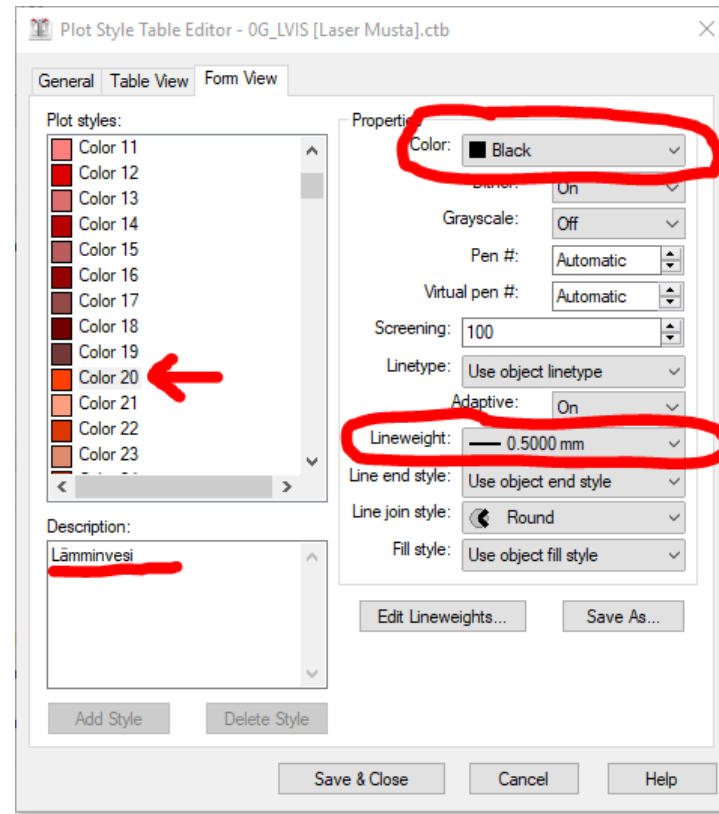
Plot Style Table Editor - 0G_LVIS [Laser Musta].ctb

General | Table View | Form View

Plot styles:
Color 11
Color 12
Color 13
Color 14
Color 15
Color 16
Color 17
Color 18
Color 19
Color 20
Color 21
Color 22
Color 23

Description:
Lämminvesi

Add Style | Delete Style

Properti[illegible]
Color: Black
Dither: On
Grayscale: Off
Pen #: Automatic
Virtual pen #: Automatic
Screening: 100
Linetype: Use object linetype
Adaptive: On
Lineweight: 0.5000 mm
Line end style: Use object end style
Line join style: Round
Fill style: Use object fill style

Edit Lineweights... | Save As...

Save & Close | Cancel | Help